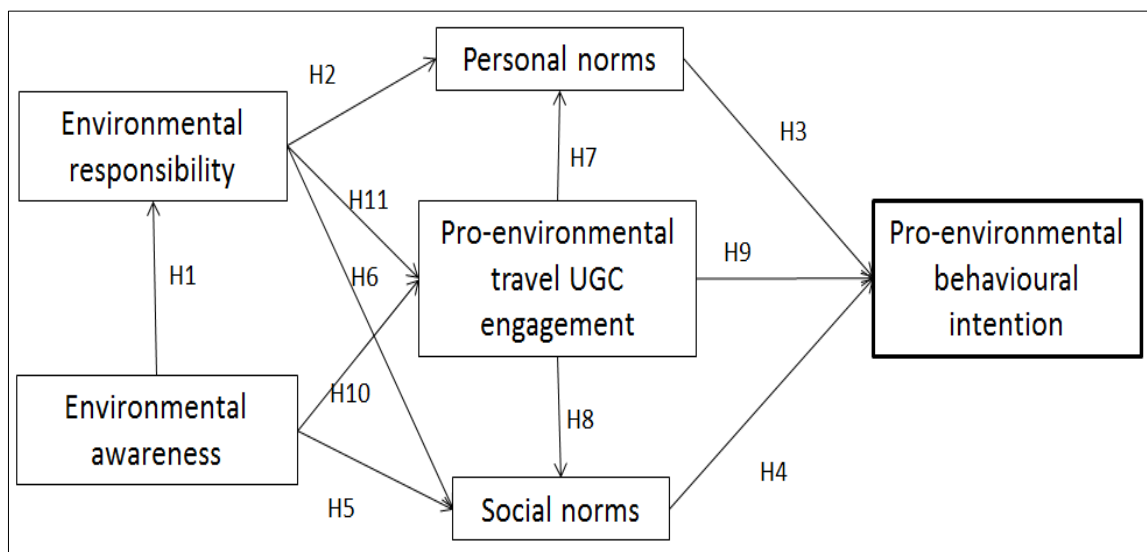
Personal norms

H2

Environmental responsibility

H3

H7

H11

Pro-environmental travel UGC engagement

H9

Pro-environmental behavioural intention

H1

H6

H10

Environmental awareness

H8

H4

H5

Social norms